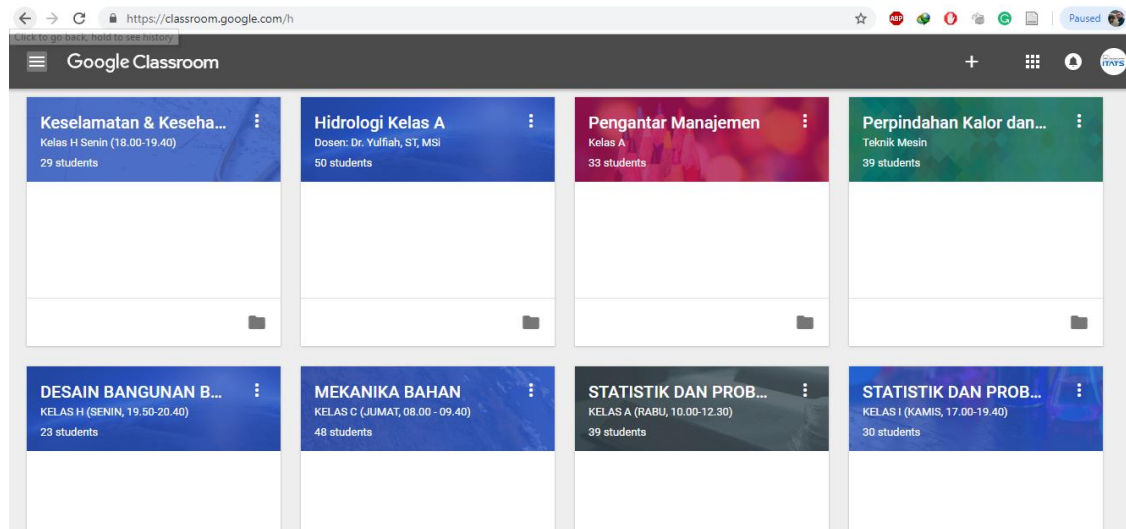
https://classroom.google.com/h

Click to go back, hold to see history

Paused

Google Classroom

+

ITATS

Keselamatan & Keseha...
Kelas H Senin (18.00-19.40)
29 students

Hidrologi Kelas A
Dosen: Dr. Yulfiah, ST, MSi
50 students

Pengantar Manajemen
Kelas A
33 students

Perpindahan Kalor dan...
Teknik Mesin
39 students

DESAIN BANGUNAN B...
KELAS H (SENIN, 19.50-20.40)
23 students

MEKANIKA BAHAN
KELAS C (JUMAT, 08.00 - 09.40)
48 students

STATISTIK DAN PROB...
KELAS A (RABU, 10.00-12.30)
39 students

STATISTIK DAN PROB...
KELAS I (KAMIS, 17.00-19.40)
30 students